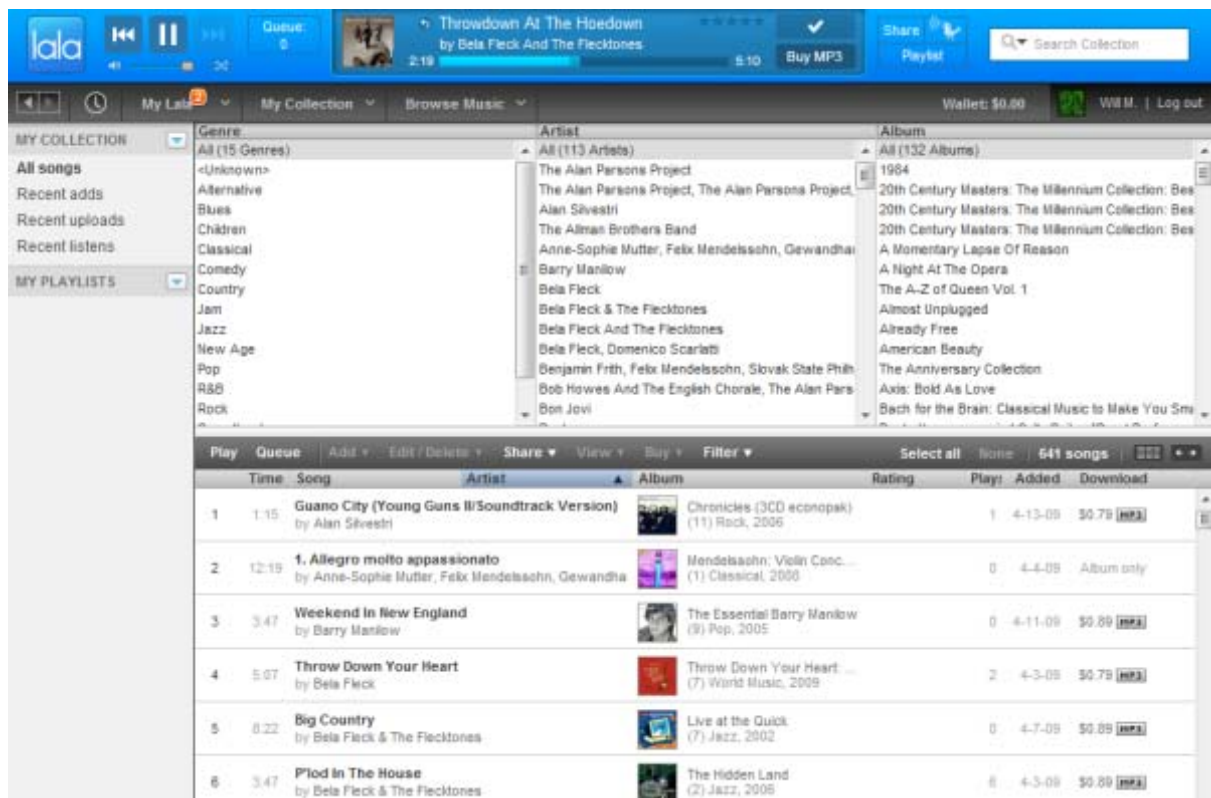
lala

Queue: 0

Throwdown At The Hoedown
by Bela Fleck And The Flecktones
2:19 5:10

Buy MP3

Share Playlist

Search Collection

My Lala 2 | My Collection | Browse Music | Wallet: $0.00 | Will M. | Log out

MY COLLECTION
All songs
Recent adds
Recent uploads
Recent listens
MY PLAYLISTS

| Genre | Artist | Album |
|---|---|---|
| All (15 Genres) | All (113 Artists) | All (132 Albums) |
| <Unknown> | The Alan Parsons Project | 1984 |
| Alternative | The Alan Parsons Project, The Alan Parsons Project, | 20th Century Masters: The Millennium Collection: Bes |
| Blues | Alan Silvestri | 20th Century Masters: The Millennium Collection: Bes |
| Children | The Allman Brothers Band | 20th Century Masters: The Millennium Collection: Bes |
| Classical | Anne-Sophie Mutter, Felix Mendelssohn, Gewandhau | A Momentary Lapse Of Reason |
| Comedy | Barry Manilow | A Night At The Opera |
| Country | Bela Fleck | The A-Z of Queen Vol. 1 |
| Jam | Bela Fleck & The Flecktones | Almost Unplugged |
| Jazz | Bela Fleck And The Flecktones | Already Free |
| New Age | Bela Fleck, Domenico Scarlatti | American Beauty |
| Pop | Benjamin Frith, Felix Mendelssohn, Slovak State Philh | The Anniversary Collection |
| R&B | Bob Howes And The English Chorale, The Alan Pars | Axis: Bold As Love |
| Rock | Bon Jovi | Bach for the Brain: Classical Music to Make You Sma |

Play | Queue | Add | Edit / Delete | Share | View | Buy | Filter | Select all | None | 641 songs

| | Time | Song | Artist | Album | Rating | Plays | Added | Download |
|---|---|---|---|---|---|---|---|---|
| 1 | 1:15 | Guano City (Young Guns II/Soundtrack Version) by Alan Silvestri | | Chronicles (3CD econopak) (11) Rock, 2006 | | 1 | 4-13-09 | $0.79 MP3 |
| 2 | 12:19 | 1. Allegro molto appassionato by Anne-Sophie Mutter, Felix Mendelssohn, Gewandha | | Mendelssohn: Violin Conc... (1) Classical, 2008 | | 0 | 4-4-09 | Album only |
| 3 | 3:47 | Weekend In New England by Barry Manilow | | The Essential Barry Manilow (9) Pop, 2005 | | 0 | 4-11-09 | $0.89 MP3 |
| 4 | 5:07 | Throw Down Your Heart by Bela Fleck | | Throw Down Your Heart: ... (7) World Music, 2009 | | 2 | 4-3-09 | $0.79 MP3 |
| 5 | 8:22 | Big Country by Bela Fleck & The Flecktones | | Live at the Quick (7) Jazz, 2002 | | 0 | 4-7-09 | $0.89 MP3 |
| 6 | 3:47 | P'lod In The House by Bela Fleck & The Flecktones | | The Hidden Land (2) Jazz, 2006 | | 6 | 4-3-09 | $0.89 MP3 |